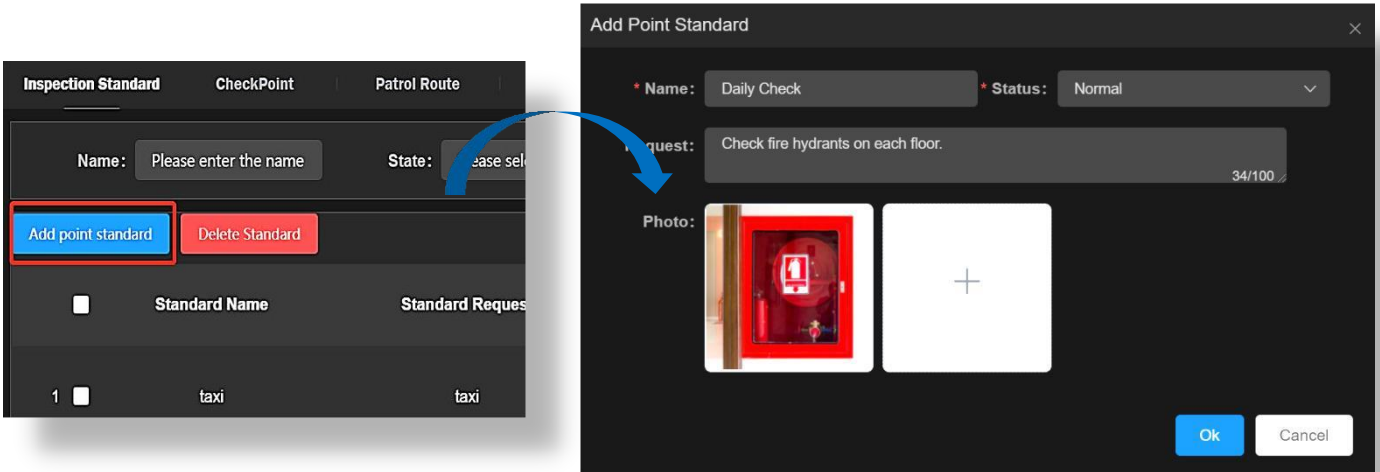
Inspection Standard
CheckPoint
Patrol Route

Name: Please enter the name
State: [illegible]ease sel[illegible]

Add point standard
Delete Standard

Standard Name
Standard Reques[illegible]

1 taxi taxi

Add Point Standard
×

* Name: Daily Check
* Status: Normal

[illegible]equest: Check fire hydrants on each floor.
34/100

Photo:
+

Ok
Cancel